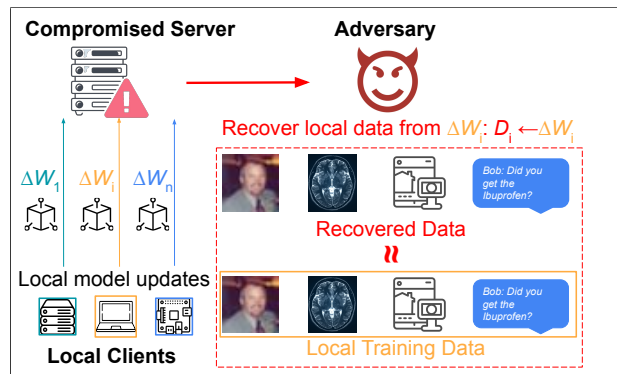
Compromised Server

Adversary

Recover local data from $\Delta W_i$: $D_i \leftarrow \Delta W_i$

$\Delta W_1$ $\Delta W_i$ $\Delta W_n$

Bob: Did you get the Ibuprofen?

Recovered Data

≈

Bob: Did you get the Ibuprofen?

Local model updates

Local Training Data

Local Clients